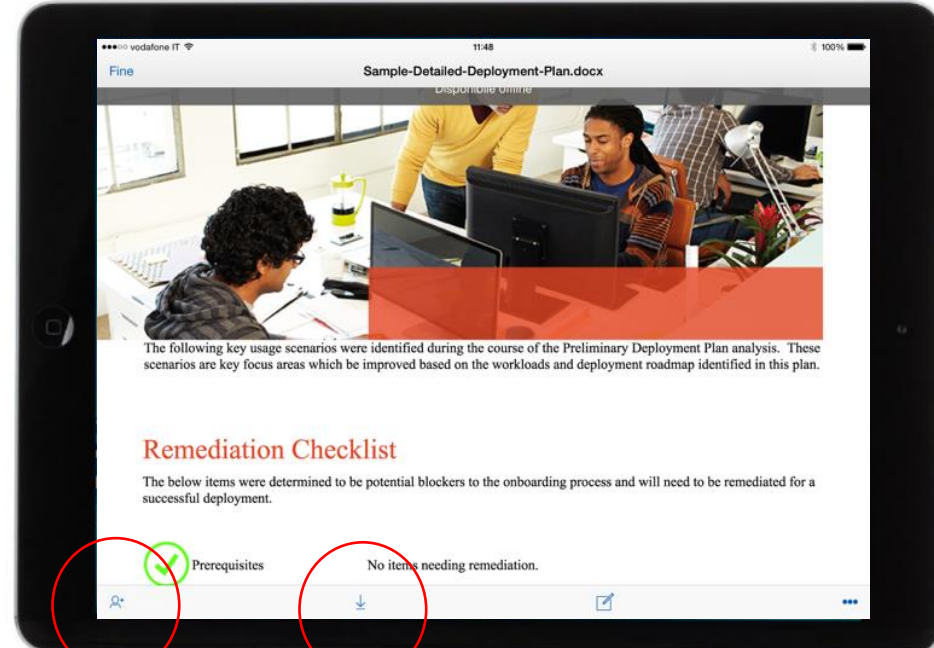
●●●○○ vodafone IT

11:48

100%

Fine

Sample-Detailed-Deployment-Plan.docx

Disponibile offline

The following key usage scenarios were identified during the course of the Preliminary Deployment Plan analysis. These scenarios are key focus areas which be improved based on the workloads and deployment roadmap identified in this plan.

Remediation Checklist

The below items were determined to be potential blockers to the onboarding process and will need to be remediated for a successful deployment.

Prerequisites

No items needing remediation.